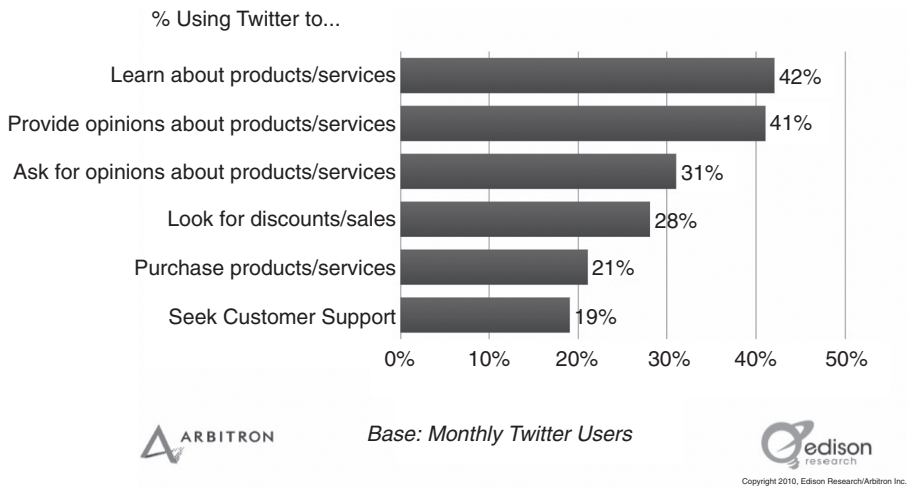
% Using Twitter to...

| | |
|---|---|
| Learn about products/services | 42% |
| Provide opinions about products/services | 41% |
| Ask for opinions about products/services | 31% |
| Look for discounts/sales | 28% |
| Purchase products/services | 21% |
| Seek Customer Support | 19% |

0% 10% 20% 30% 40% 50%

ARBITRON

Base: Monthly Twitter Users

edison research

Copyright 2010, Edison Research/Arbitron Inc.